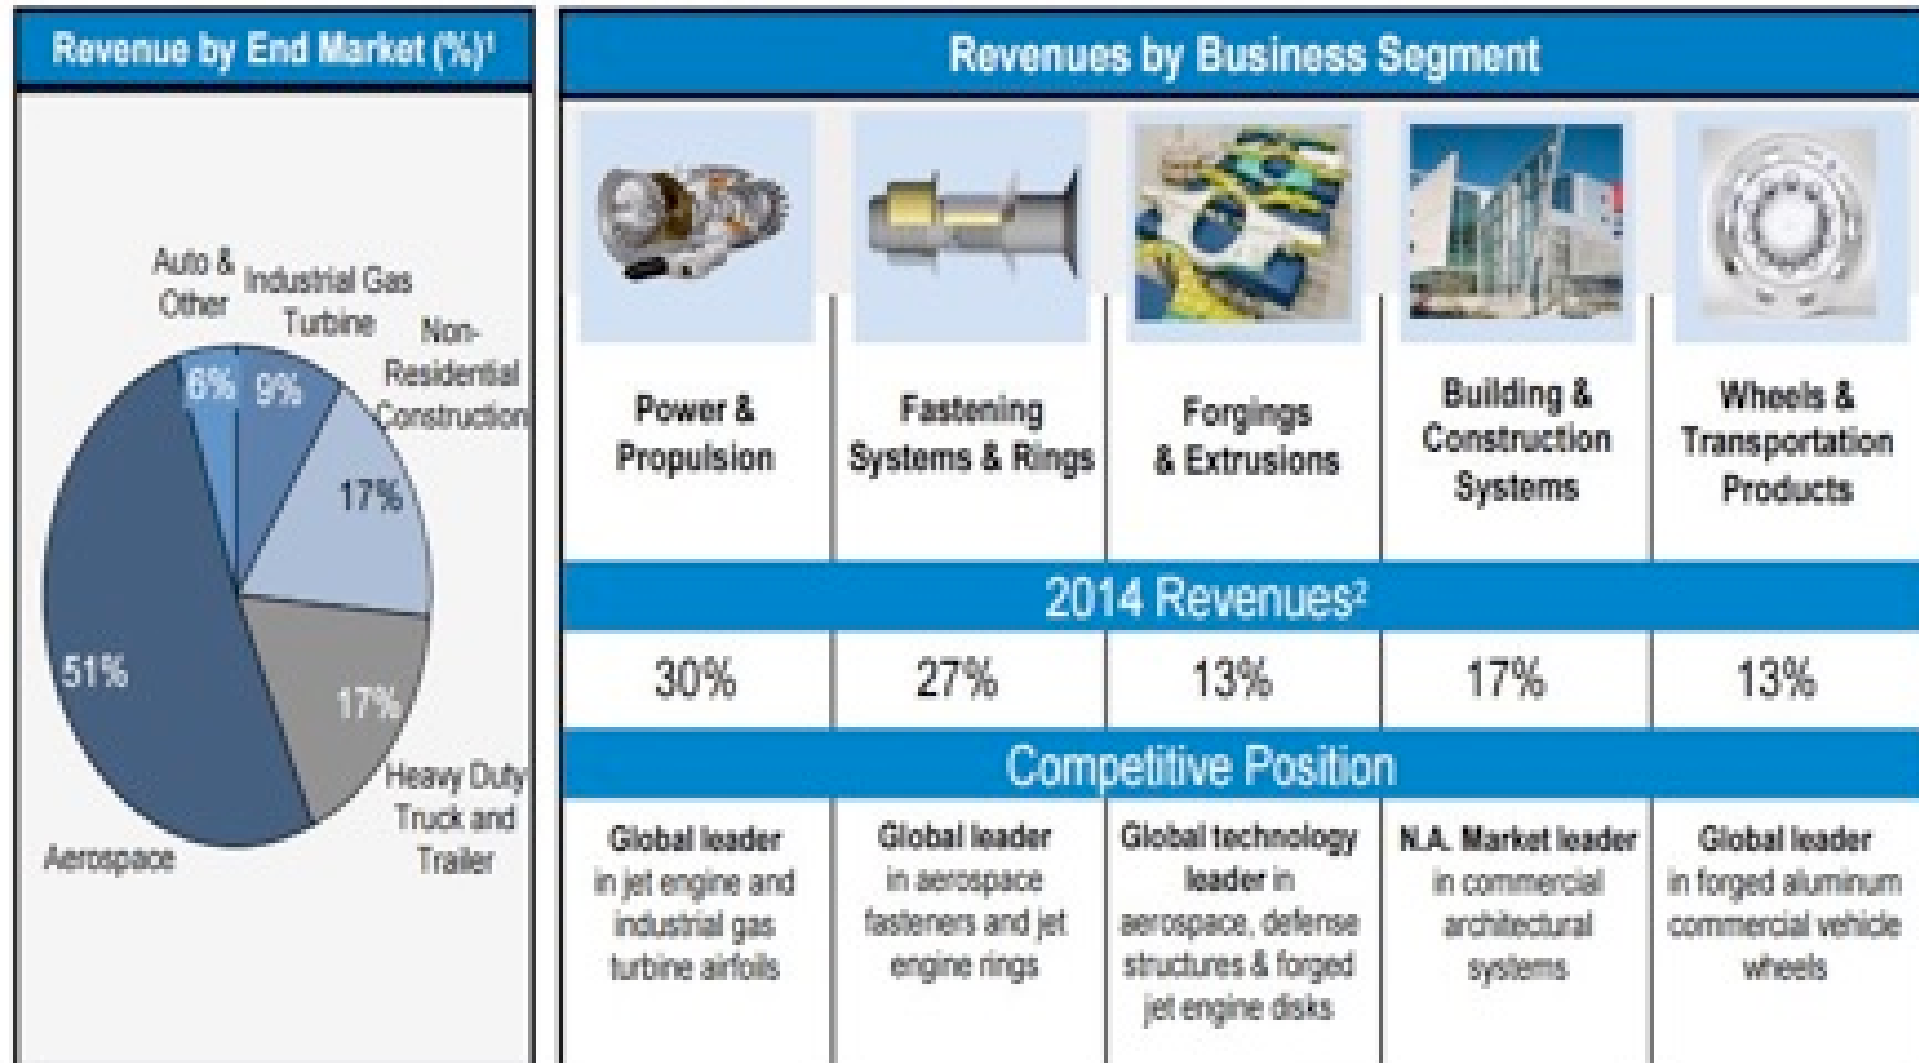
Revenue by End Market (%)$^1$

Auto & Other

Industrial Gas Turbine

Non-Residential Construction

6%

9%

17%

51%

17%

Heavy Duty Truck and Trailer

Aerospace

Revenues by Business Segment

| Power & Propulsion | Fastening Systems & Rings | Forgings & Extrusions | Building & Construction Systems | Wheels & Transportation Products |
|---|---|---|---|---|
| 2014 Revenues$^2$ | | | | |
| 30% | 27% | 13% | 17% | 13% |
| Competitive Position | | | | |
| Global leader in jet engine and industrial gas turbine airfoils | Global leader in aerospace fasteners and jet engine rings | Global technology leader in aerospace, defense structures & forged jet engine disks | N.A. Market leader in commercial architectural systems | Global leader in forged aluminum commercial vehicle wheels |